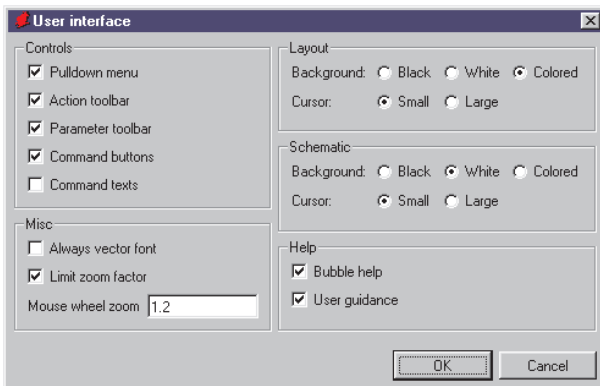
User interface

Controls
Pulldown menu
Action toolbar
Parameter toolbar
Command buttons
Command texts

Misc
Always vector font
Limit zoom factor
Mouse wheel zoom 1.2

Layout
Background: Black White Colored
Cursor: Small Large

Schematic
Background: Black White Colored
Cursor: Small Large

Help
Bubble help
User guidance

OK
Cancel